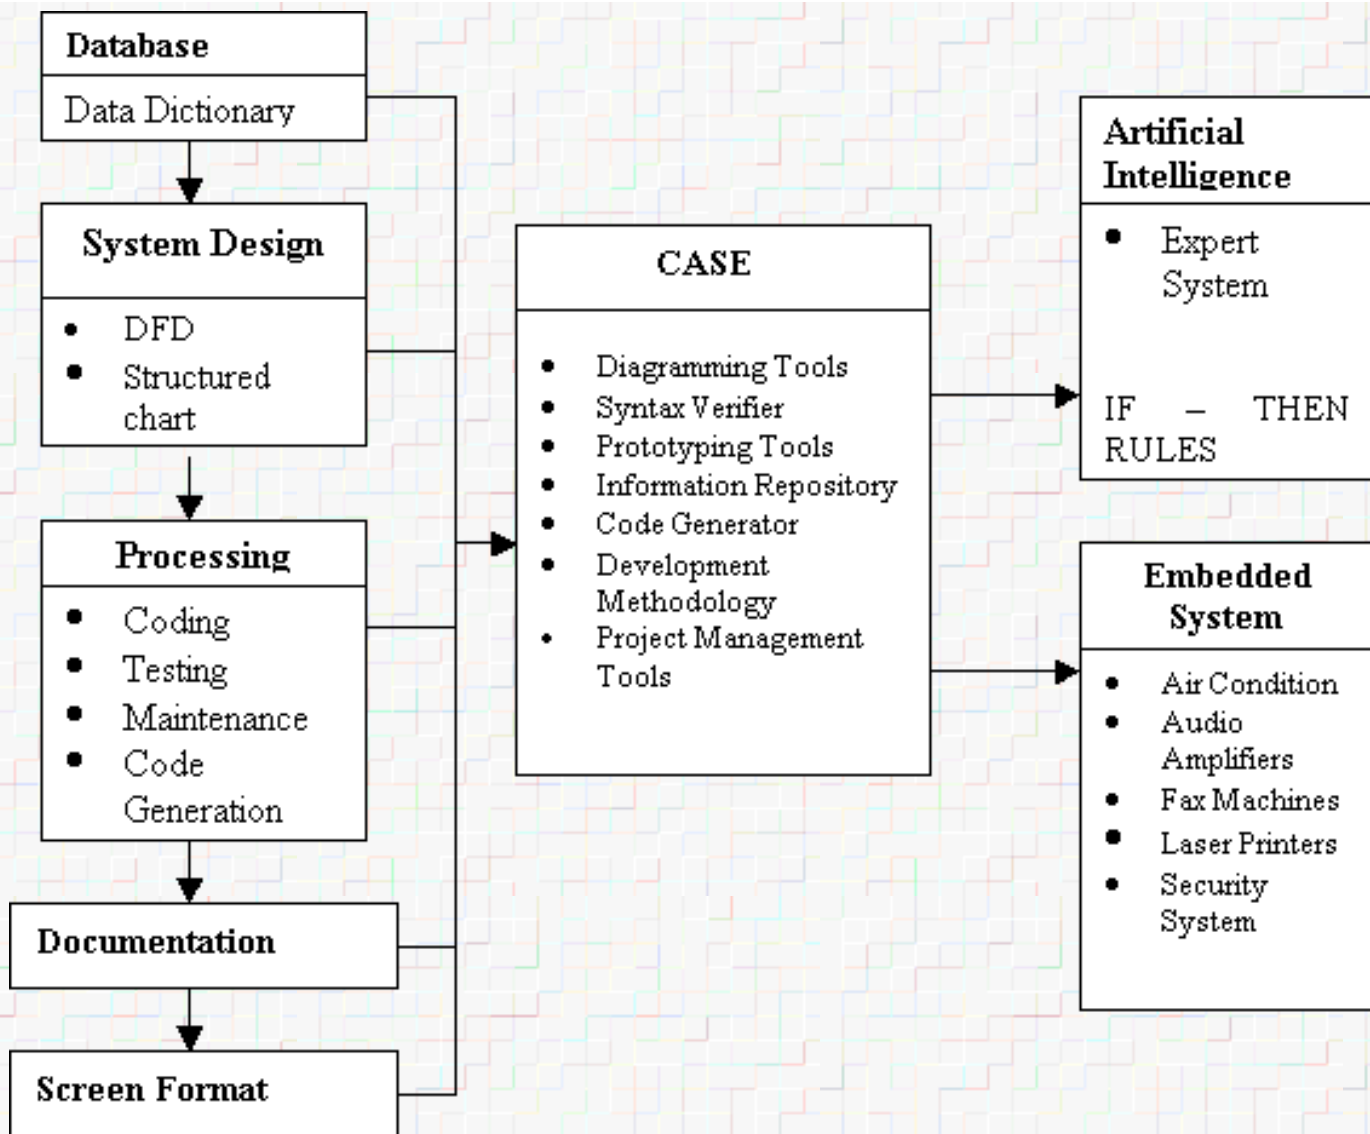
Database

Data Dictionary

System Design

- DFD
- Structured chart

Processing

- Coding
- Testing
- Maintenance
- Code Generation

Documentation

Screen Format

CASE

- Diagramming Tools
- Syntax Verifier
- Prototyping Tools
- Information Repository
- Code Generator
- Development Methodology
- Project Management Tools

Artificial Intelligence

- Expert System

IF – THEN RULES

Embedded System

- Air Condition
- Audio Amplifiers
- Fax Machines
- Laser Printers
- Security System